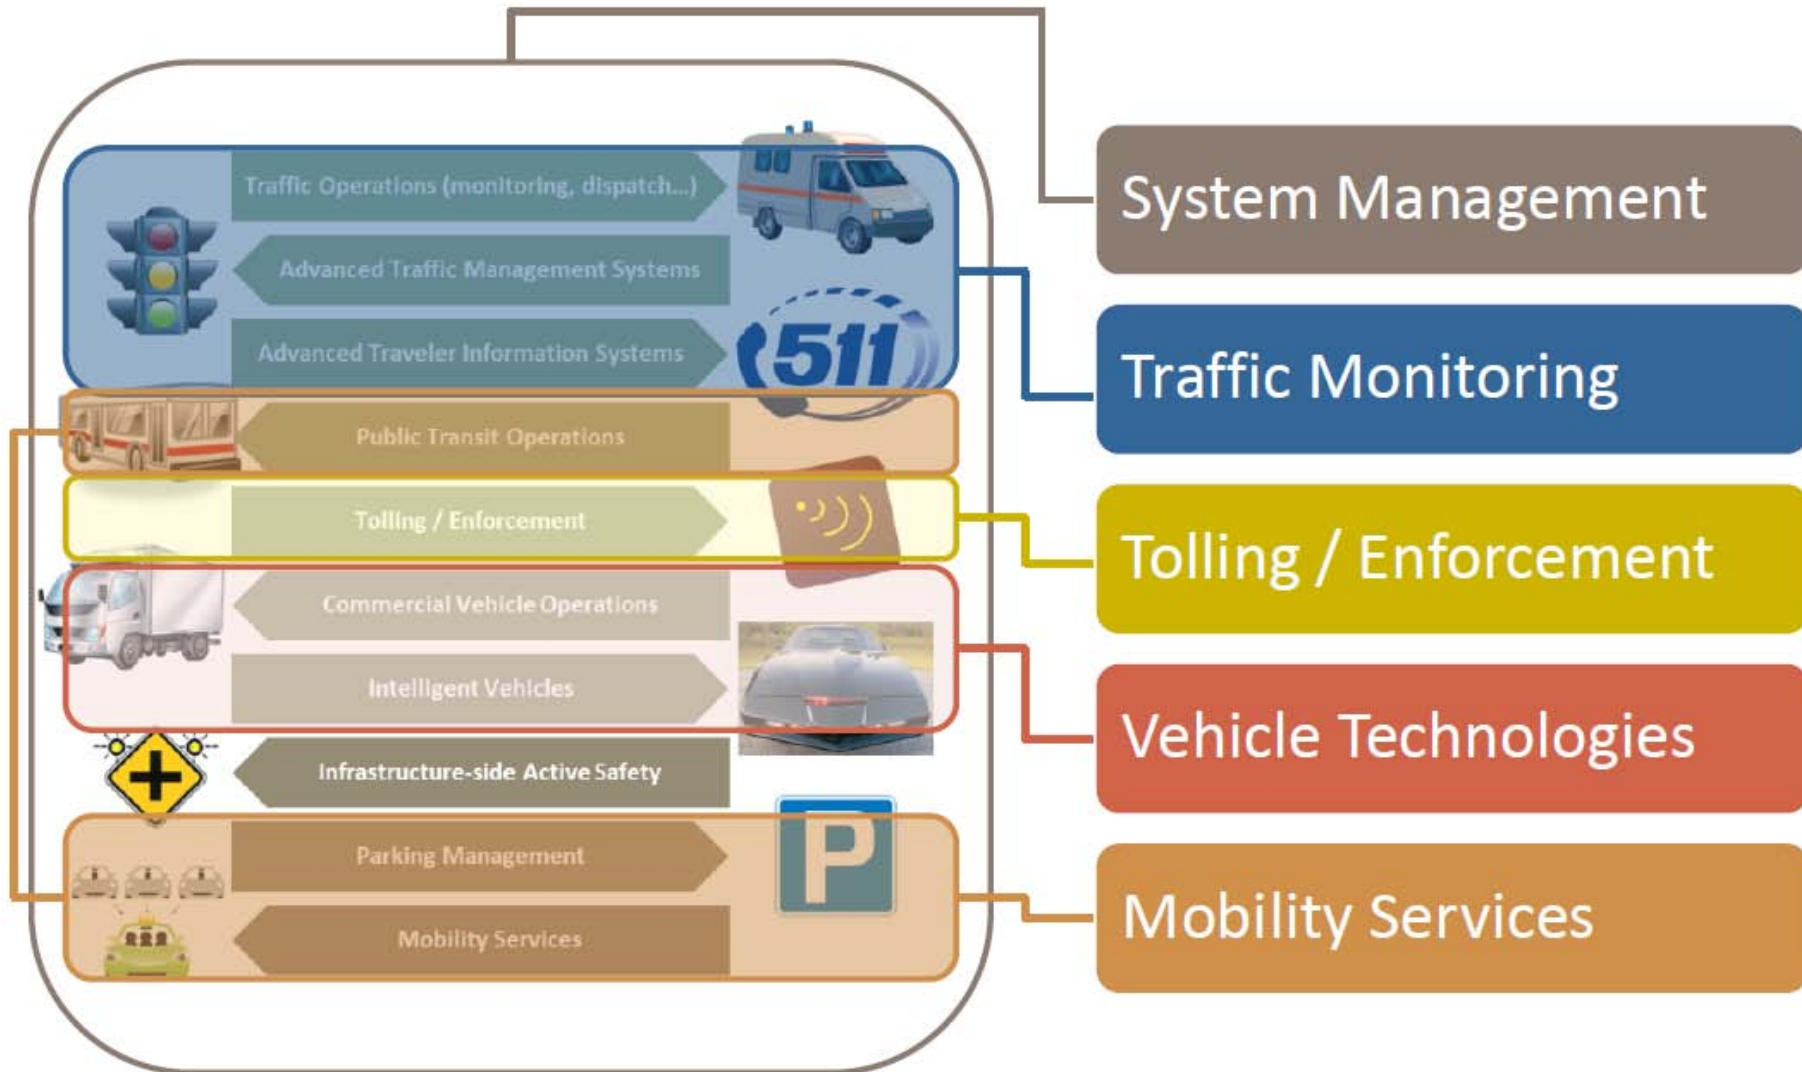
Traffic Operations (monitoring, dispatch...)

Advanced Traffic Management Systems

Advanced Traveler Information Systems

511

Public Transit Operations

Tolling / Enforcement

Commercial Vehicle Operations

Intelligent Vehicles

Infrastructure-side Active Safety

Parking Management

Mobility Services

P

System Management

Traffic Monitoring

Tolling / Enforcement

Vehicle Technologies

Mobility Services